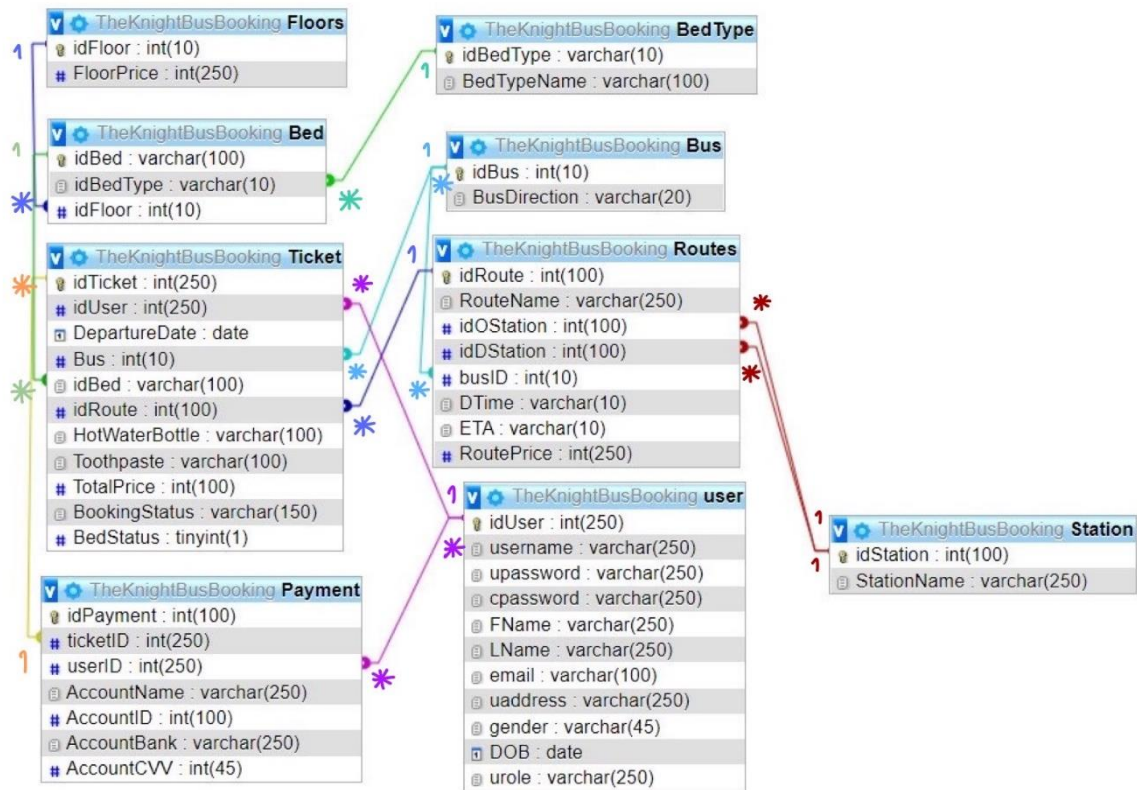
TheKnightBusBooking Floors
idFloor : int(10)
FloorPrice : int(250)

TheKnightBusBooking BedType
idBedType : varchar(10)
BedTypeName : varchar(100)

TheKnightBusBooking Bed
idBed : varchar(100)
idBedType : varchar(10)
idFloor : int(10)

TheKnightBusBooking Bus
idBus : int(10)
BusDirection : varchar(20)

TheKnightBusBooking Ticket
idTicket : int(250)
idUser : int(250)
DepartureDate : date
Bus : int(10)
idBed : varchar(100)
idRoute : int(100)
HotWaterBottle : varchar(100)
Toothpaste : varchar(100)
TotalPrice : int(100)
BookingStatus : varchar(150)
BedStatus : tinyint(1)

TheKnightBusBooking Routes
idRoute : int(100)
RouteName : varchar(250)
idOStation : int(100)
idDStation : int(100)
busID : int(10)
DTime : varchar(10)
ETA : varchar(10)
RoutePrice : int(250)

TheKnightBusBooking user
idUser : int(250)
username : varchar(250)
upassword : varchar(250)
cpassword : varchar(250)
FName : varchar(250)
LName : varchar(250)
email : varchar(100)
uaddress : varchar(250)
gender : varchar(45)
DOB : date
urole : varchar(250)

TheKnightBusBooking Station
idStation : int(100)
StationName : varchar(250)

TheKnightBusBooking Payment
idPayment : int(100)
ticketID : int(250)
userID : int(250)
AccountName : varchar(250)
AccountID : int(100)
AccountBank : varchar(250)
AccountCVV : int(45)

1 1 1 1 1 1 1 1 1
* * * * * * * * * * * *